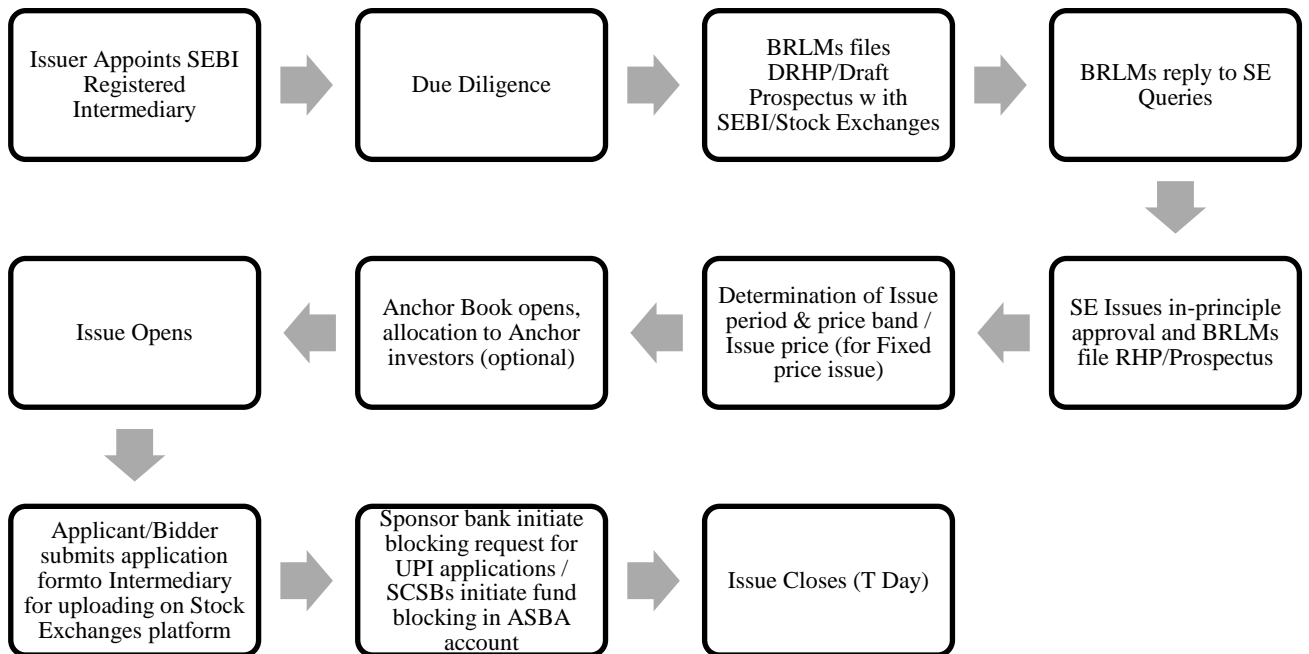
Issuer Appoints SEBI Registered Intermediary

Due Diligence

BRLMs files DRHP/Draft Prospectus w ith SEBI/Stock Exchanges

BRLMs reply to SE Queries

SE Issues in-principle approval and BRLMs file RHP/Prospectus

Determination of Issue period & price band / Issue price (for Fixed price issue)

Anchor Book opens, allocation to Anchor investors (optional)

Issue Opens

Applicant/Bidder submits application formto Intermediary for uploading on Stock Exchanges platform

Sponsor bank initiate blocking request for UPI applications / SCSBs initiate fund blocking in ASBA account

Issue Closes (T Day)